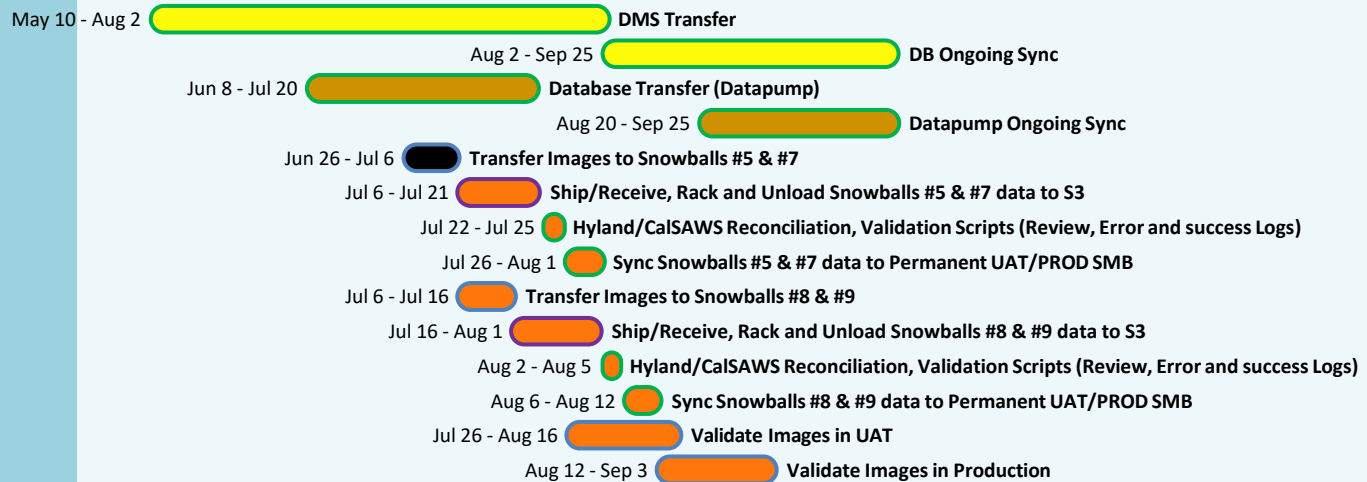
May 10 - Aug 2 DMS Transfer

Aug 2 - Sep 25 DB Ongoing Sync

Jun 8 - Jul 20 Database Transfer (Datapump)

Aug 20 - Sep 25 Datapump Ongoing Sync

Jun 26 - Jul 6 Transfer Images to Snowballs #5 & #7

Jul 6 - Jul 21 Ship/Receive, Rack and Unload Snowballs #5 & #7 data to S3

Jul 22 - Jul 25 Hyland/CalSAWS Reconciliation, Validation Scripts (Review, Error and success Logs)

Jul 26 - Aug 1 Sync Snowballs #5 & #7 data to Permanent UAT/PROD SMB

Jul 6 - Jul 16 Transfer Images to Snowballs #8 & #9

Jul 16 - Aug 1 Ship/Receive, Rack and Unload Snowballs #8 & #9 data to S3

Aug 2 - Aug 5 Hyland/CalSAWS Reconciliation, Validation Scripts (Review, Error and success Logs)

Aug 6 - Aug 12 Sync Snowballs #8 & #9 data to Permanent UAT/PROD SMB

Jul 26 - Aug 16 Validate Images in UAT

Aug 12 - Sep 3 Validate Images in Production